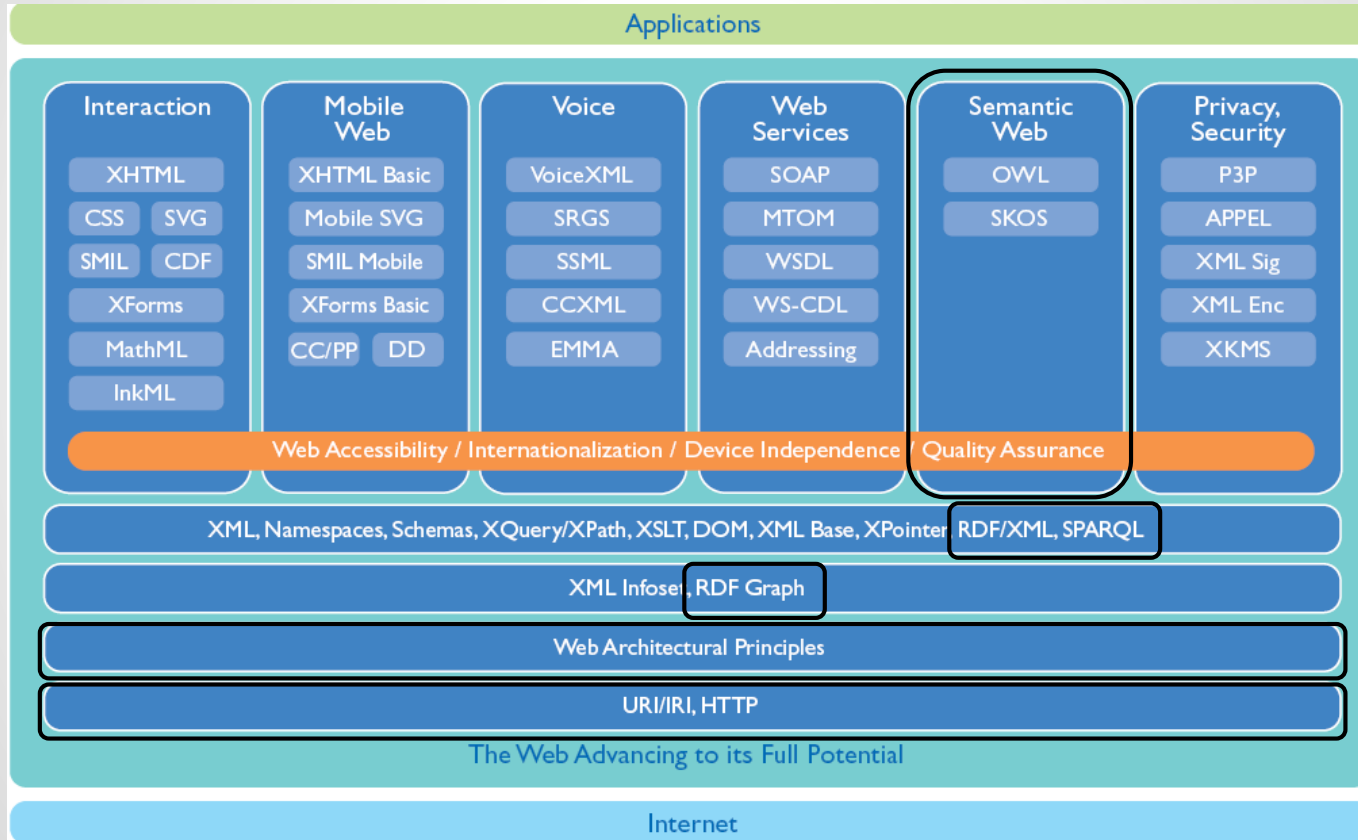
Applications

Interaction
XHTML
CSS
SVG
SMIL
CDF
XForms
MathML
InkML

Mobile Web
XHTML Basic
Mobile SVG
SMIL Mobile
XForms Basic
CC/PP
DD

Voice
VoiceXML
SRGS
SSML
CCXML
EMMA

Web Services
SOAP
MTOM
WSDL
WS-CDL
Addressing

Semantic Web
OWL
SKOS

Privacy, Security
P3P
APPEL
XML Sig
XML Enc
XKMS

Web Accessibility / Internationalization / Device Independence / Quality Assurance

XML, Namespaces, Schemas, XQuery/XPath, XSLT, DOM, XML Base, XPointer, RDF/XML, SPARQL

XML Infoset, RDF Graph

Web Architectural Principles

URI/IRI, HTTP

The Web Advancing to its Full Potential

Internet